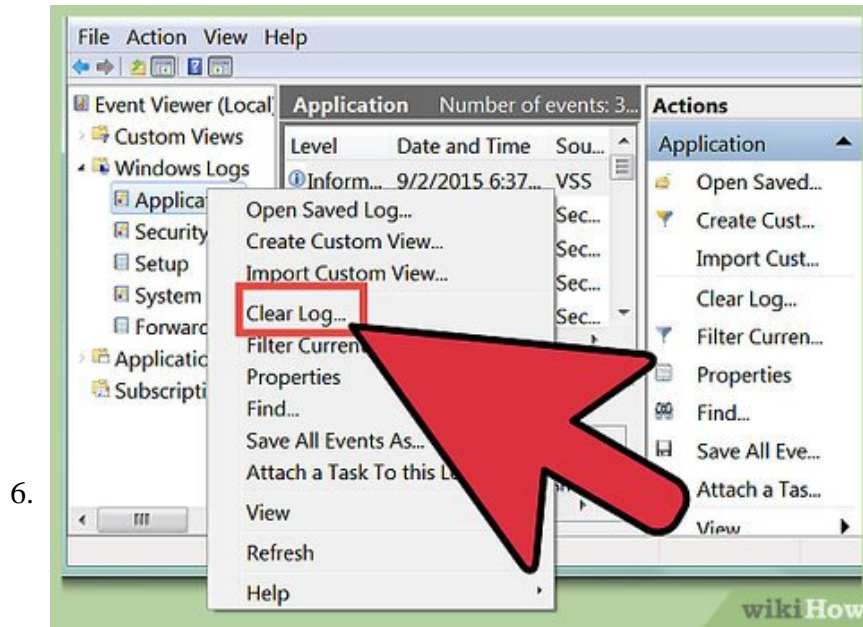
File Action View Help

Event Viewer (Local)
Custom Views
Windows Logs
Applica
Security
Setup
System
Forwarc
Applicati
Subscripti

Application Number of events: 3...

| Level | Date and Time | Sou... |
|---|---|---|
| Inform... | 9/2/2015 6:37... | VSS |
| | | Sec... |
| | | Sec... |
| | | Sec... |
| | | Sec... |

Open Saved Log...
Create Custom View...
Import Custom View...
Clear Log...
Filter Curren
Properties
Find...
Save All Events As...
Attach a Task To this L
View
Refresh
Help

Actions
Application
Open Saved...
Create Cust...
Import Cust...
Clear Log...
Filter Curren...
Properties
Find...
Save All Eve...
Attach a Tas...
View

6.

wikiHow